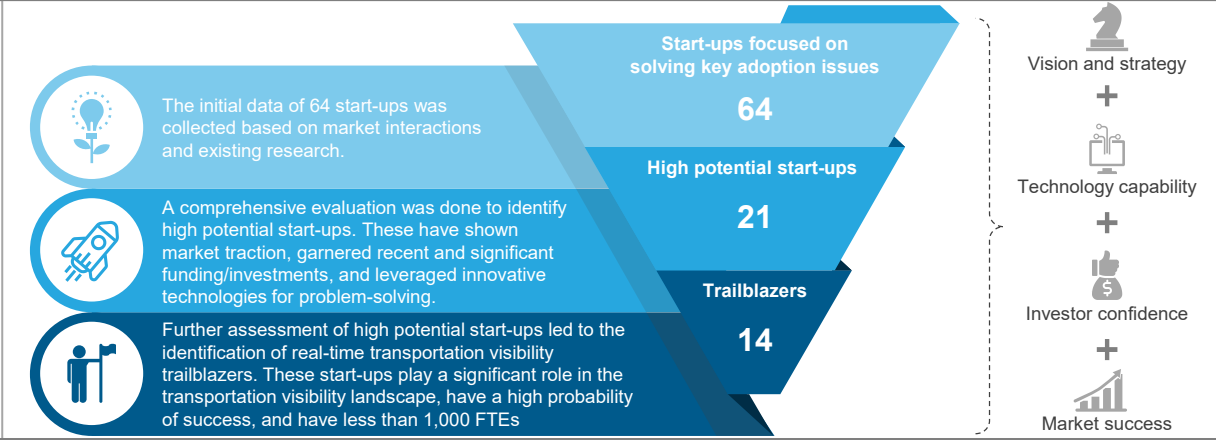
The initial data of 64 start-ups was collected based on market interactions and existing research.

Start-ups focused on solving key adoption issues

64

A comprehensive evaluation was done to identify high potential start-ups. These have shown market traction, garnered recent and significant funding/investments, and leveraged innovative technologies for problem-solving.

High potential start-ups

21

Further assessment of high potential start-ups led to the identification of real-time transportation visibility trailblazers. These start-ups play a significant role in the transportation visibility landscape, have a high probability of success, and have less than 1,000 FTEs

Trailblazers

14

Vision and strategy

+

Technology capability

+

Investor confidence

+

Market success